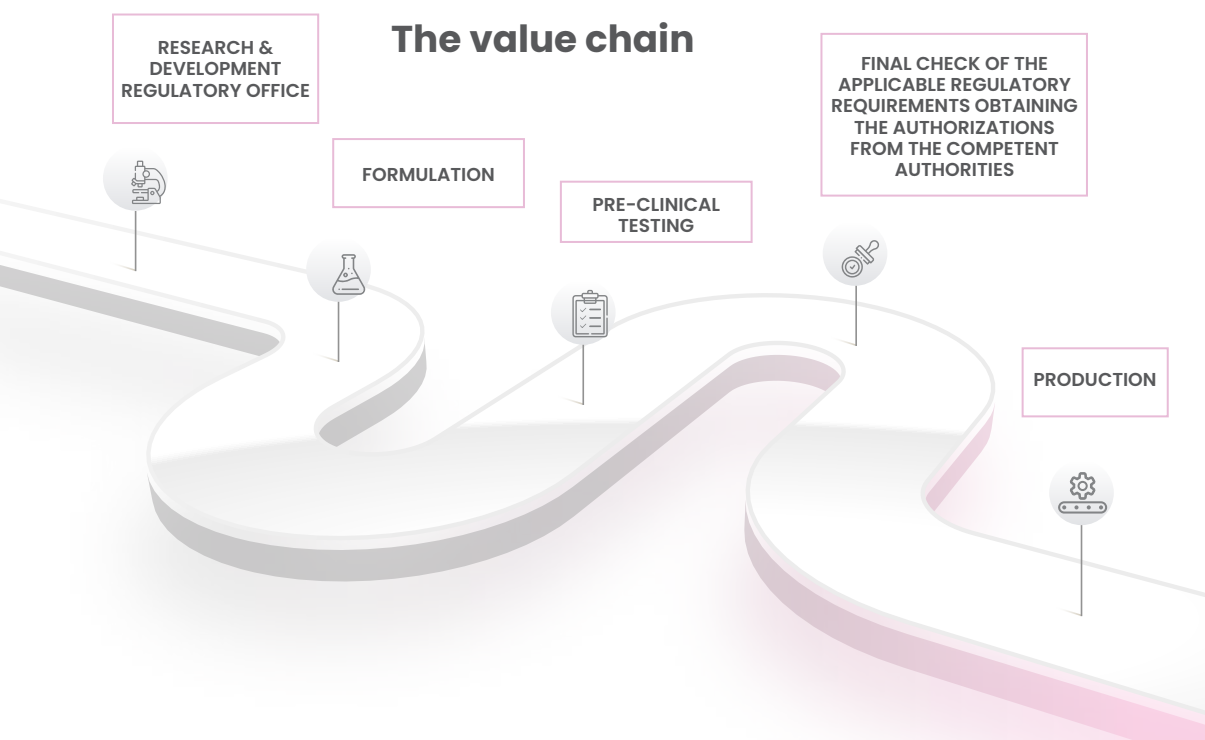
The value chain

RESEARCH & DEVELOPMENT REGULATORY OFFICE

FORMULATION

PRE-CLINICAL TESTING

FINAL CHECK OF THE APPLICABLE REGULATORY REQUIREMENTS OBTAINING THE AUTHORIZATIONS FROM THE COMPETENT AUTHORITIES

PRODUCTION